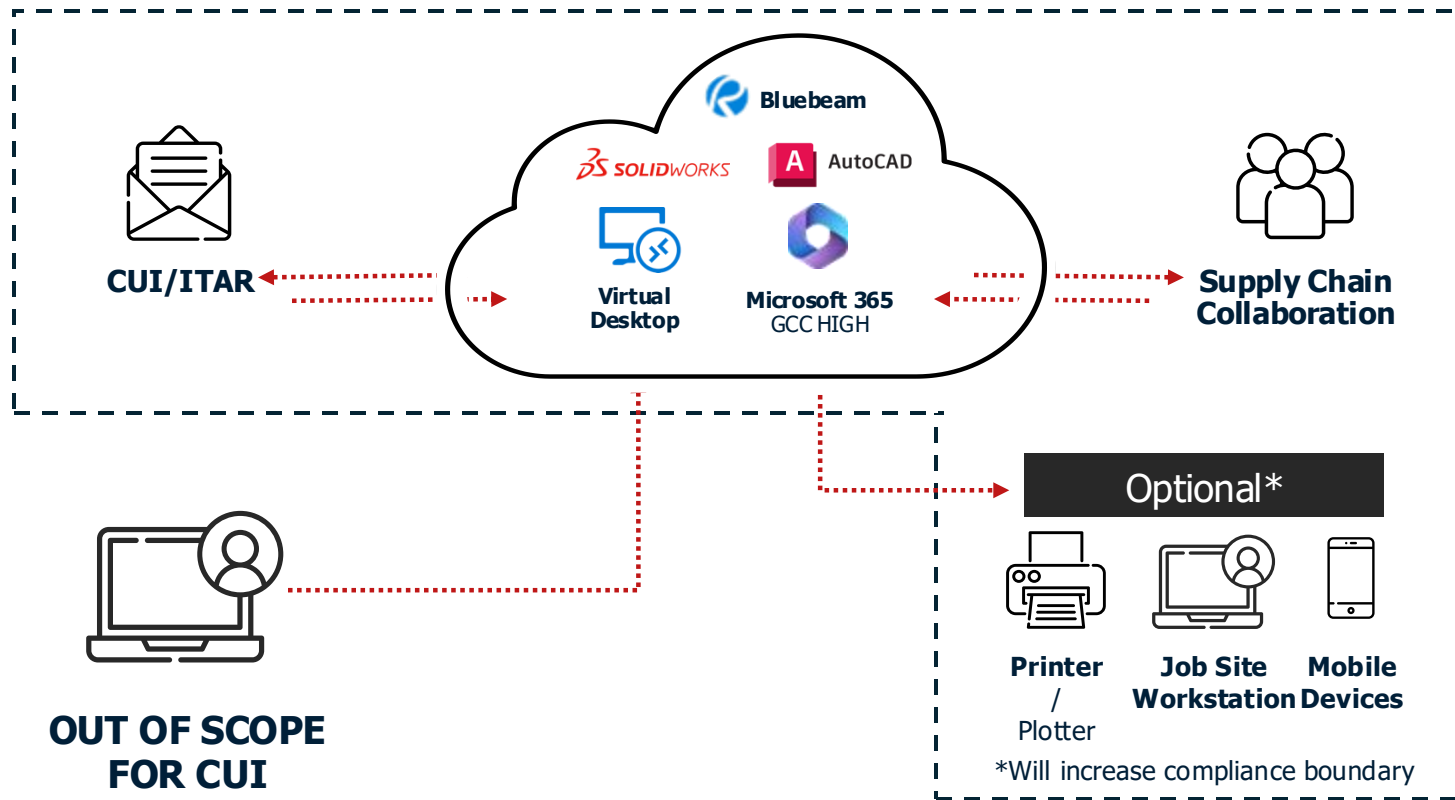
Bluebeam

SOLIDWORKS

AutoCAD

CUI/ITAR

Virtual Desktop

Microsoft 365
GCC HIGH

Supply Chain Collaboration

Optional*

Printer / Plotter

Job Site Workstation

Mobile Devices

*Will increase compliance boundary

OUT OF SCOPE FOR CUI